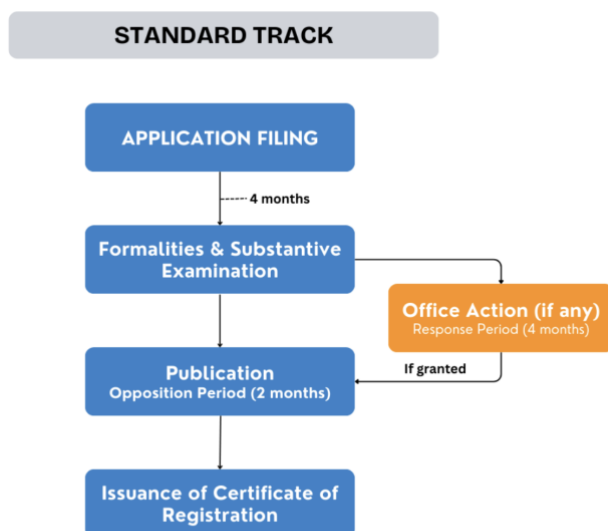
STANDARD TRACK

APPLICATION FILING

4 months

Formalities & Substantive Examination

Office Action (if any)
Response Period (4 months)

If granted

Publication
Opposition Period (2 months)

Issuance of Certificate of Registration